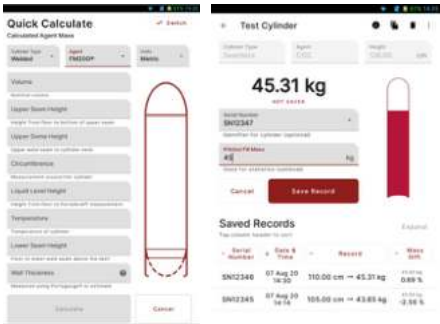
Quick Calculate
Calculated Agent Mass
Switch

Cylinder Type
Welded

Agent
FM200P

Units
Metric

Volume

Upper Seam Height

Upper Dome Height

Circumference

Liquid Level Height

Temperature

Lower Seam Height

Wall Thickness

Calculate

Cancel

Test Cylinder

45.31 kg
NOT SAVED

Serial Number
SN12347

Identifier for cylinder (optional)

Fill/Net/Tare Mass
45
kg

Cancel

Save Record

Saved Records

| Serial Number | Date & Time | Record | Mass diff. |
|---|---|---|---|
| SN12346 | 07 Aug 20 14:30 | 110.00 cm → 45.31 kg | 0.69 % |
| SN12345 | 07 Aug 20 14:14 | 105.00 cm → 43.85 kg | -2.56 % |